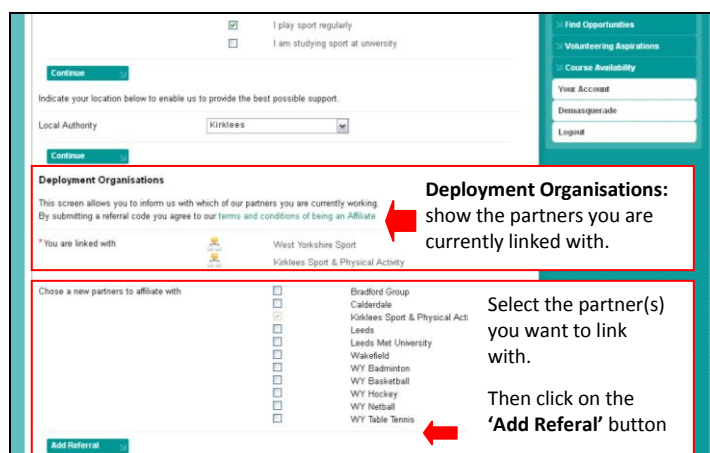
I play sport regularly
I am studying sport at university

Continue

Indicate your location below to enable us to provide the best possible support.

Local Authority Kirklees

Continue

Find Opportunities
Volunteering Aspirations
Course Availability
Your Account
Demasquerade
Logout

Deployment Organisations

This screen allows you to inform us with which of our partners you are currently working. By submitting a referral code you agree to our terms and conditions of being an Affiliate

* You are linked with West Yorkshire Sport
Kirklees Sport & Physical Activity

**Deployment Organisations:** show the partners you are currently linked with.

Chose a new partners to affiliate with
Bradford Group
Calderdale
Kirklees Sport & Physical Acti
Leeds
Leeds Met University
Wakefield
WY Badminton
WY Basketball
WY Hockey
WY Netball
WY Table Tennis

Select the partner(s) you want to link with.

Then click on the **'Add Referal'** button

Add Referral